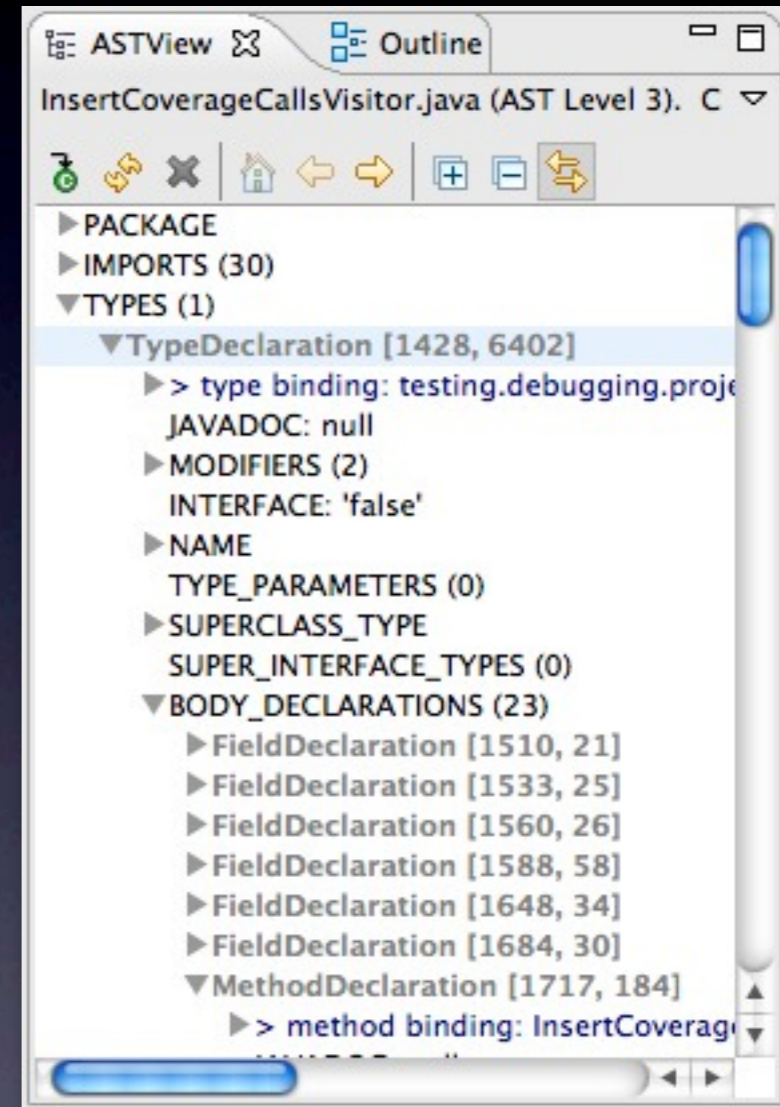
ASTView ☒ Outline

InsertCoverageCallsVisitor.java (AST Level 3). C

PACKAGE
IMPORTS (30)
TYPES (1)
TypeDeclaration [1428, 6402]
> type binding: testing.debugging.proje
JAVADOC: null
MODIFIERS (2)
INTERFACE: 'false'
NAME
TYPE_PARAMETERS (0)
SUPERCLASS_TYPE
SUPER_INTERFACE_TYPES (0)
BODY_DECLARATIONS (23)
FieldDeclaration [1510, 21]
FieldDeclaration [1533, 25]
FieldDeclaration [1560, 26]
FieldDeclaration [1588, 58]
FieldDeclaration [1648, 34]
FieldDeclaration [1684, 30]
MethodDeclaration [1717, 184]
> method binding: InsertCoverag
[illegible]